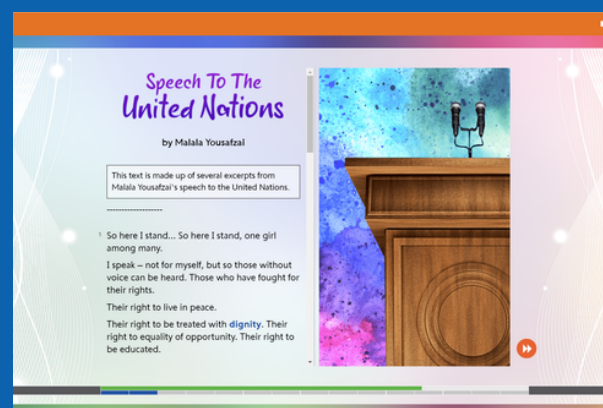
Speech To The
United Nations

by Malala Yousafzai

This text is made up of several excerpts from Malala Yousafzai's speech to the United Nations.

-----------------

1 So here I stand... So here I stand, one girl among many.

I speak – not for myself, but so those without voice can be heard. Those who have fought for their rights.

Their right to live in peace.

Their right to be treated with dignity. Their right to equality of opportunity. Their right to be educated.